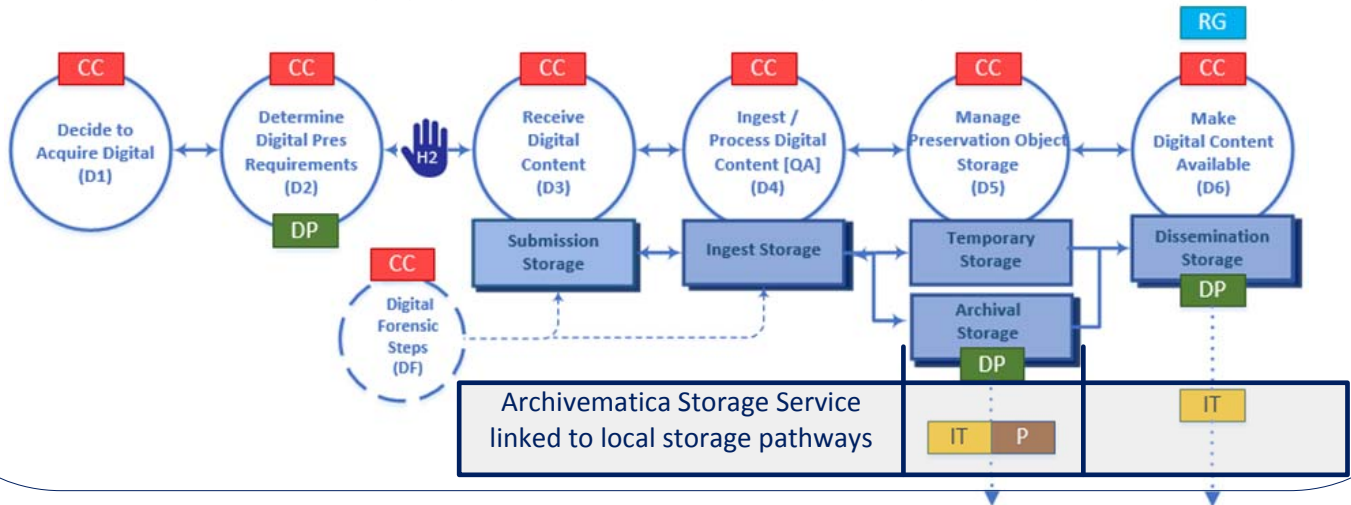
CC
Decide to Acquire Digital (D1)

CC
Determine Digital Pres Requirements (D2)
DP

H2

CC
Receive Digital Content (D3)

CC
Ingest / Process Digital Content [QA] (D4)

CC
Manage Preservation Object Storage (D5)

RG
CC
Make Digital Content Available (D6)

Submission Storage

Ingest Storage

Temporary Storage

Dissemination Storage
DP

CC
Digital Forensic Steps (DF)

Archival Storage
DP

Archivematica Storage Service linked to local storage pathways

IT
P

IT